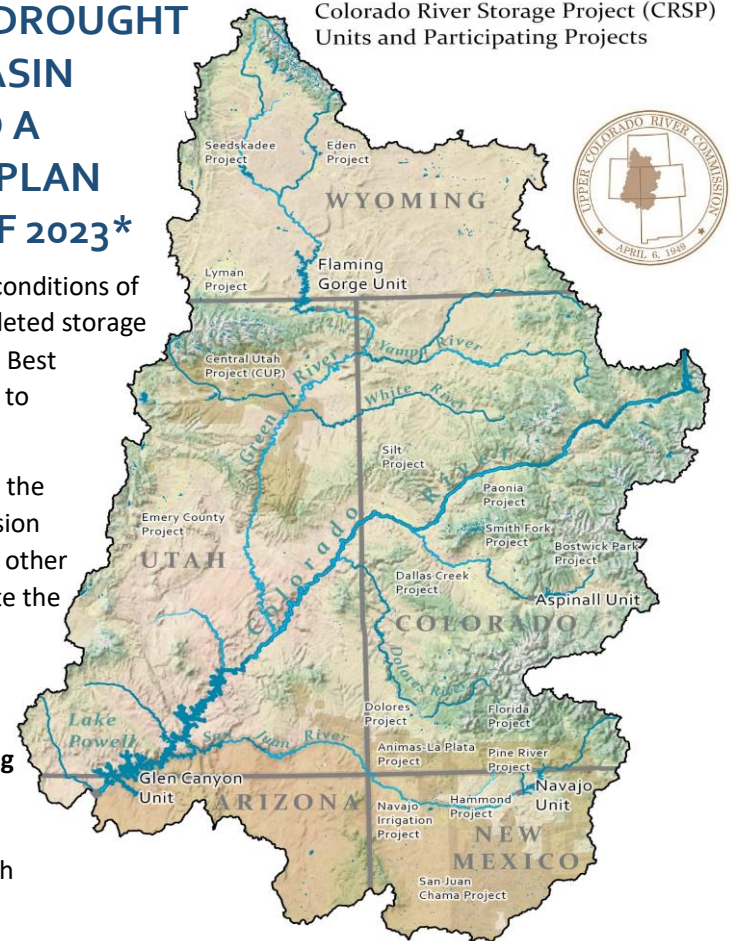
DROUGHT
ASIN
A
PLAN
F 2023*

conditions of
leted storage
Best
to

the
sion
other
te the

g

h

Colorado River Storage Project (CRSP)
Units and Participating Projects

UPPER COLORADO RIVER COMMISSION
APRIL 6, 1949

Seedskadee Project
Eden Project
WYOMING
Lyman Project
Flaming Gorge Unit
Central Utah Project (CUP)
Yampa River
White River
Green River
Silt Project
Colorado River
Paonia Project
Emery County Project
Smith Fork Project
Bostwick Park Project
UTAH
Dallas Creek Project
Aspinall Unit
COLORADO
Dolores River
Dolores Project
Florida Project
Lake Powell
San Juan River
Animas-La Plata Project
Pine River Project
Glen Canyon Unit
ARIZONA
Navajo Irrigation Project
Hammond Project
Navajo Unit
NEW MEXICO
San Juan Chama Project